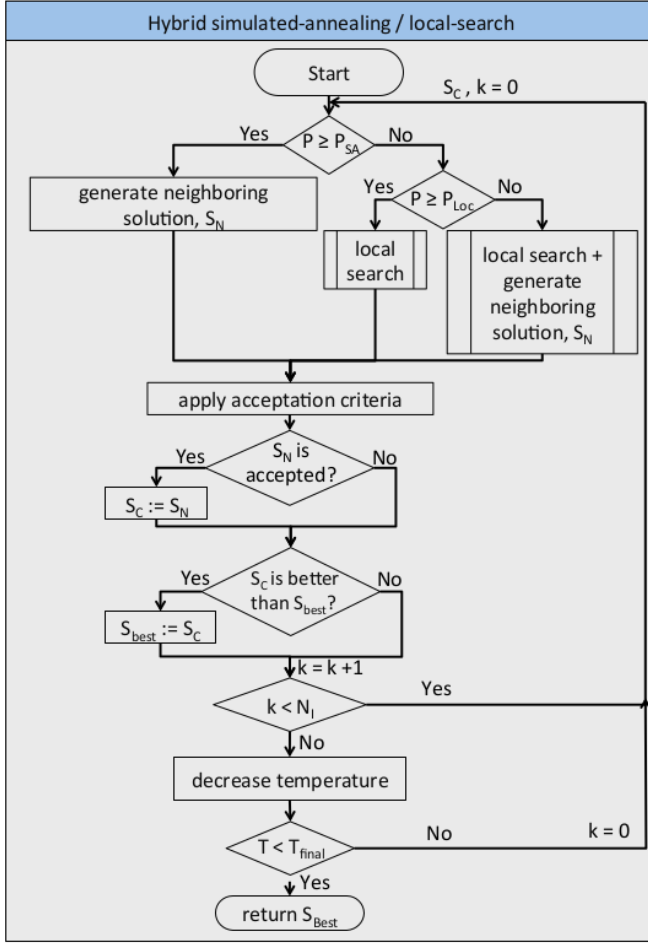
Hybrid simulated-annealing / local-search

Start

$S_C$ , k = 0

Yes

$P \geq P_{SA}$

No

generate neighboring solution, $S_N$

Yes

$P \geq P_{Loc}$

No

local search

local search + generate neighboring solution, $S_N$

apply acceptation criteria

Yes

$S_N$ is accepted?

No

$S_C := S_N$

Yes

$S_C$ is better than $S_{best}$?

No

$S_{best} := S_C$

k = k +1

$k < N_I$

Yes

No

decrease temperature

$T < T_{final}$

No

k = 0

Yes

return $S_{Best}$